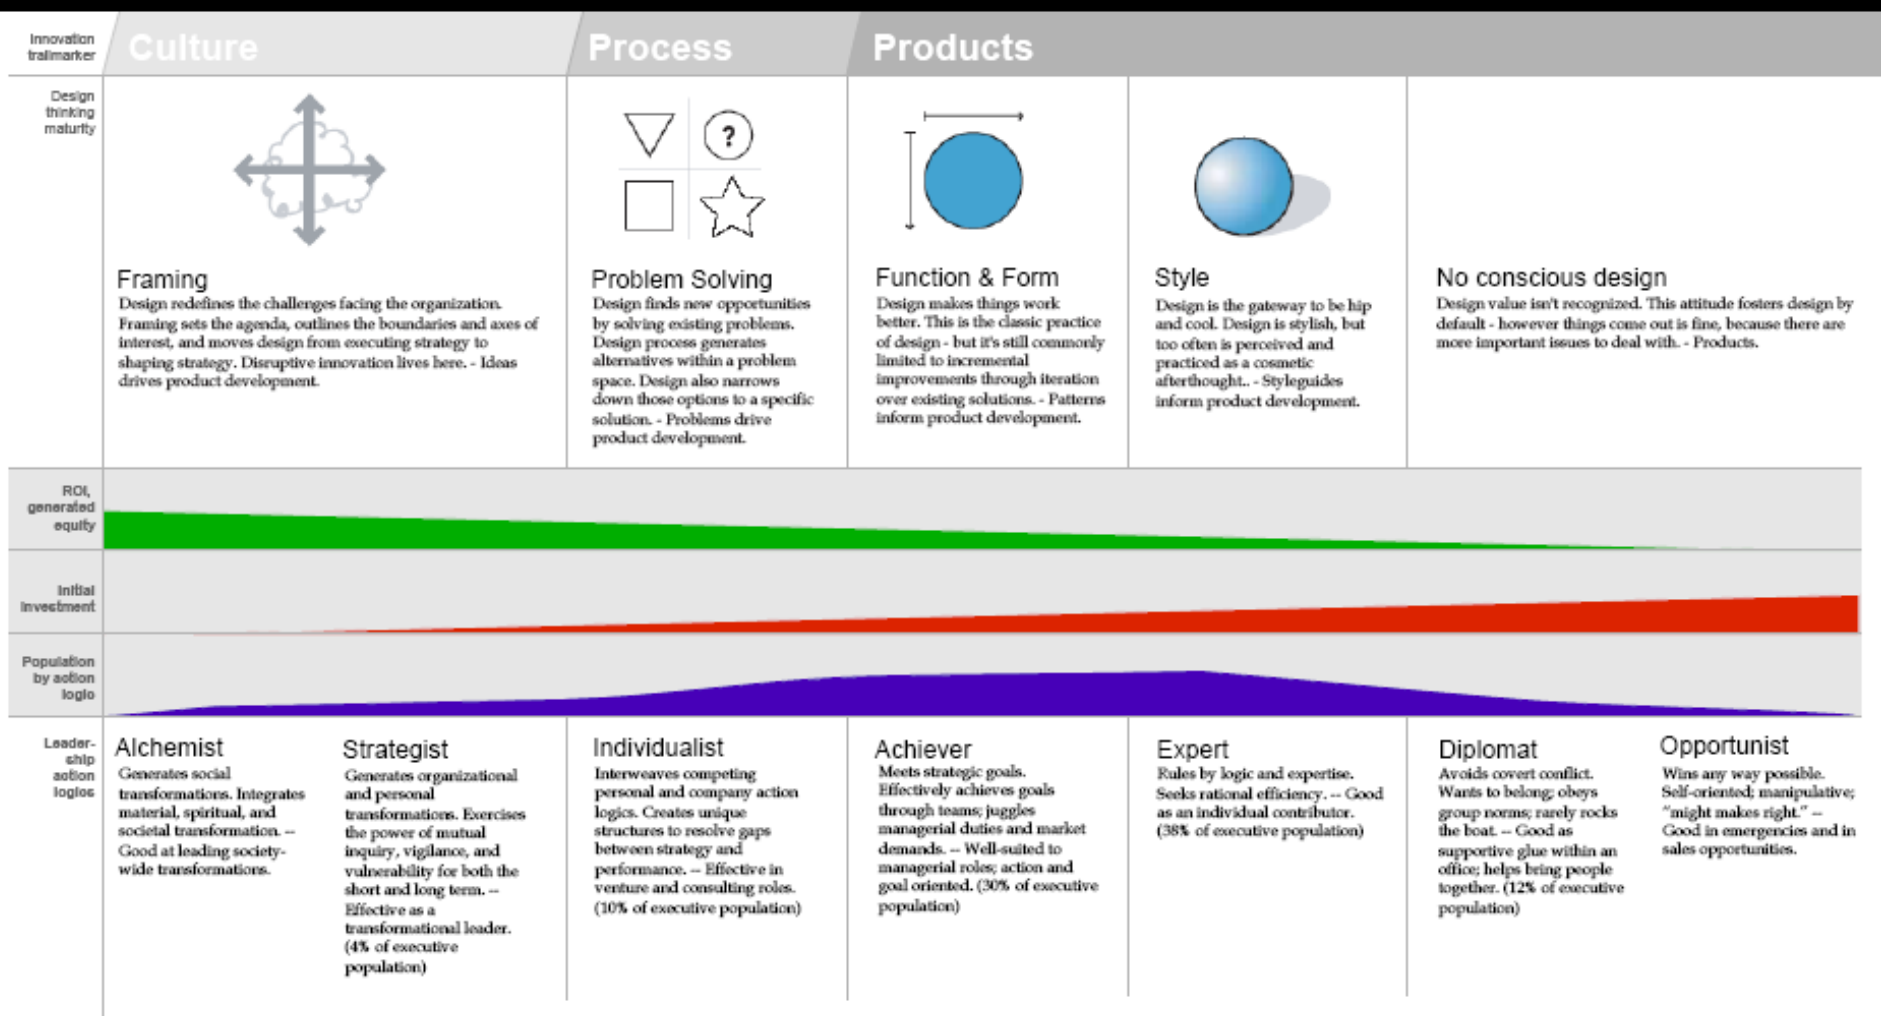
Innovation trailmarker

Culture

Process

Products

Design thinking maturity

?

Framing
Design redefines the challenges facing the organization. Framing sets the agenda, outlines the boundaries and axes of interest, and moves design from executing strategy to shaping strategy. Disruptive innovation lives here. - Ideas drives product development.

Problem Solving
Design finds new opportunities by solving existing problems. Design process generates alternatives within a problem space. Design also narrows down those options to a specific solution. - Problems drive product development.

Function & Form
Design makes things work better. This is the classic practice of design - but it's still commonly limited to incremental improvements through iteration over existing solutions. - Patterns inform product development.

Style
Design is the gateway to be hip and cool. Design is stylish, but too often is perceived and practiced as a cosmetic afterthought.. - Styleguides inform product development.

No conscious design
Design value isn't recognized. This attitude fosters design by default - however things come out is fine, because there are more important issues to deal with. - Products.

ROI, generated equity

Initial investment

Population by action logic

Leader-ship action logics

Alchemist
Generates social transformations. Integrates material, spiritual, and societal transformation. -- Good at leading society-wide transformations.

Strategist
Generates organizational and personal transformations. Exercises the power of mutual inquiry, vigilance, and vulnerability for both the short and long term. -- Effective as a transformational leader. (4% of executive population)

Individualist
Interweaves competing personal and company action logics. Creates unique structures to resolve gaps between strategy and performance. -- Effective in venture and consulting roles. (10% of executive population)

Achiever
Meets strategic goals. Effectively achieves goals through teams; juggles managerial duties and market demands. -- Well-suited to managerial roles; action and goal oriented. (30% of executive population)

Expert
Rules by logic and expertise. Seeks rational efficiency. -- Good as an individual contributor. (38% of executive population)

Diplomat
Avoids covert conflict. Wants to belong; obeys group norms; rarely rocks the boat. -- Good as supportive glue within an office; helps bring people together. (12% of executive population)

Opportunist
Wins any way possible. Self-oriented; manipulative; "might makes right." -- Good in emergencies and in sales opportunities.